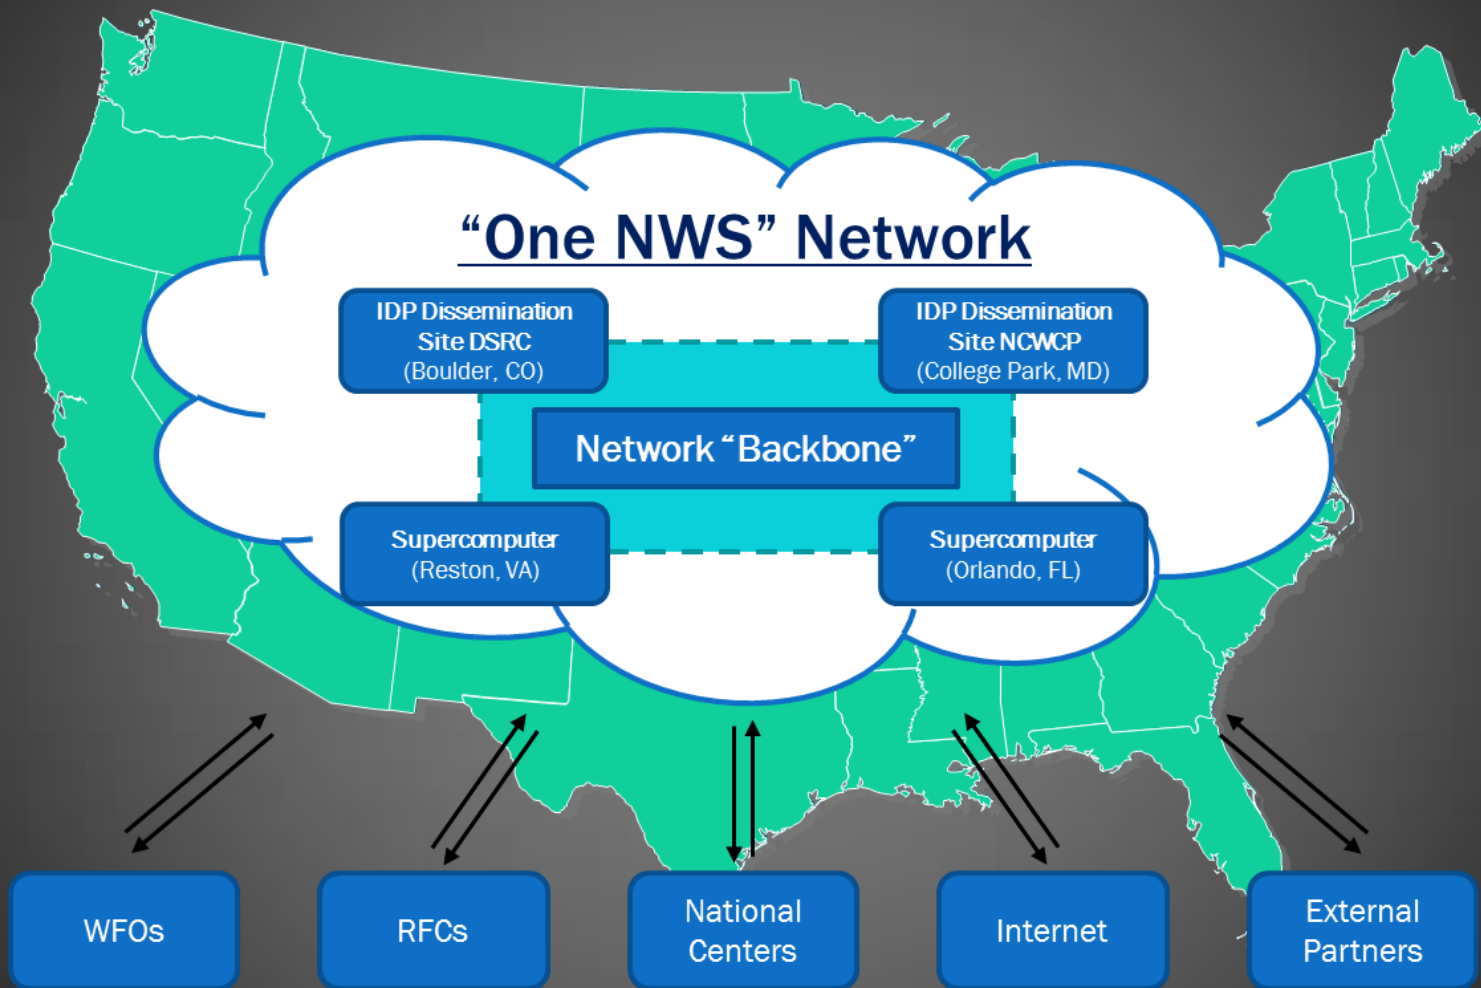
“One NWS” Network

IDP Dissemination Site DSRC (Boulder, CO)

IDP Dissemination Site NCWCP (College Park, MD)

Network “Backbone”

Supercomputer (Reston, VA)

Supercomputer (Orlando, FL)

WFOs

RFCs

National Centers

Internet

External Partners